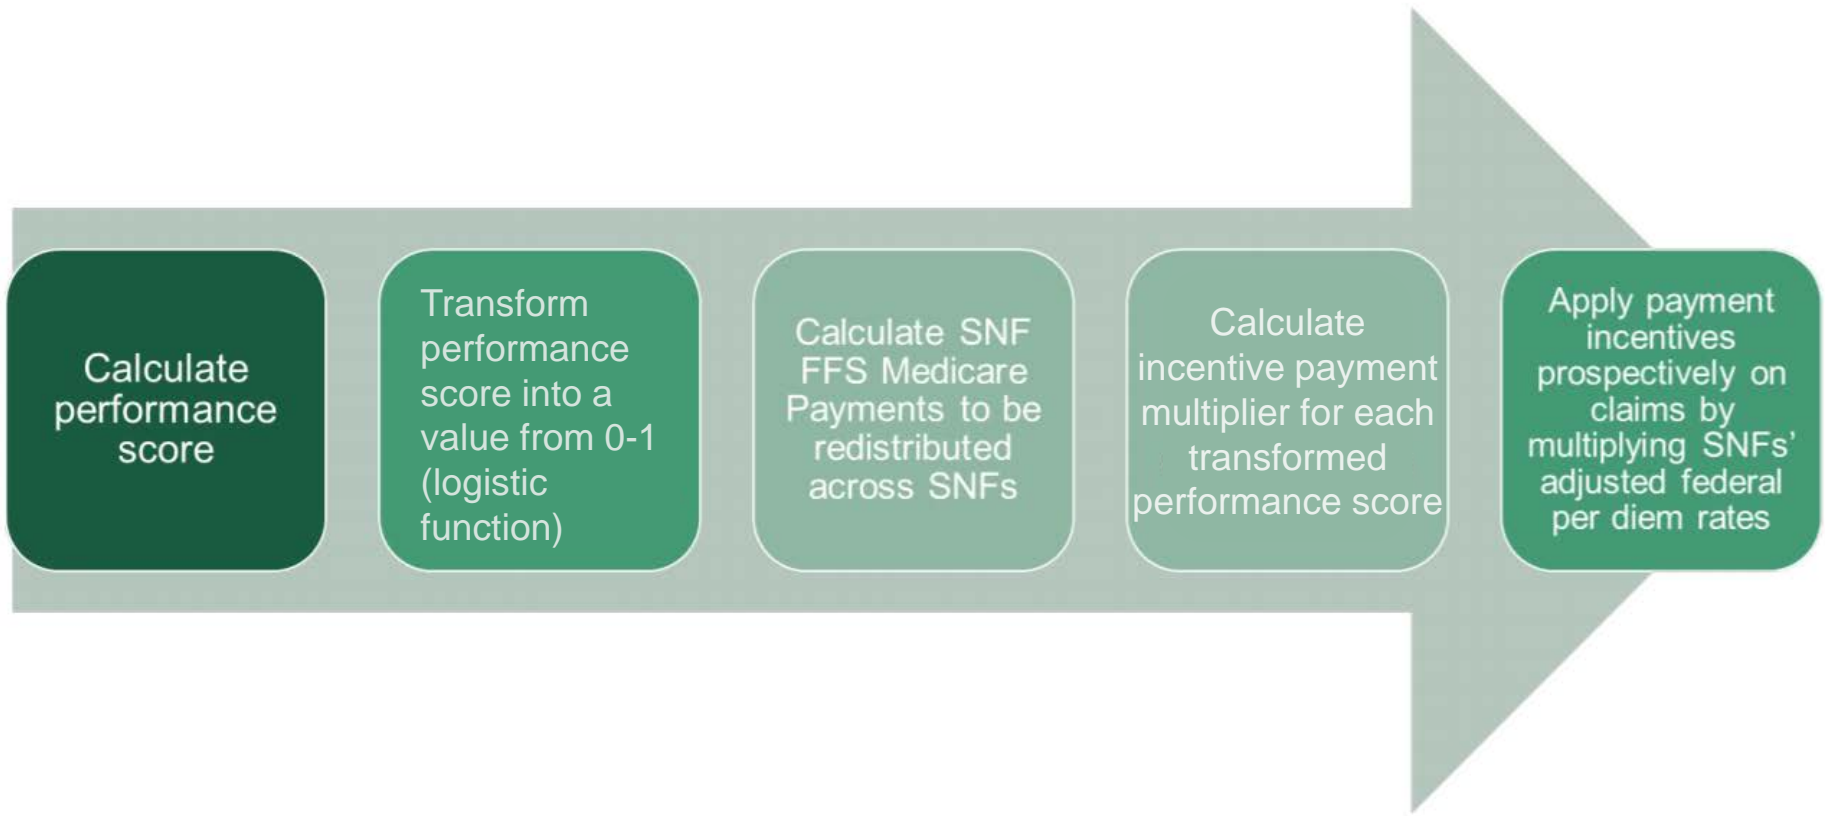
Calculate performance score

Transform performance score into a value from 0-1 (logistic function)

Calculate SNF FFS Medicare Payments to be redistributed across SNFs

Calculate incentive payment multiplier for each transformed performance score

Apply payment incentives prospectively on claims by multiplying SNFs' adjusted federal per diem rates